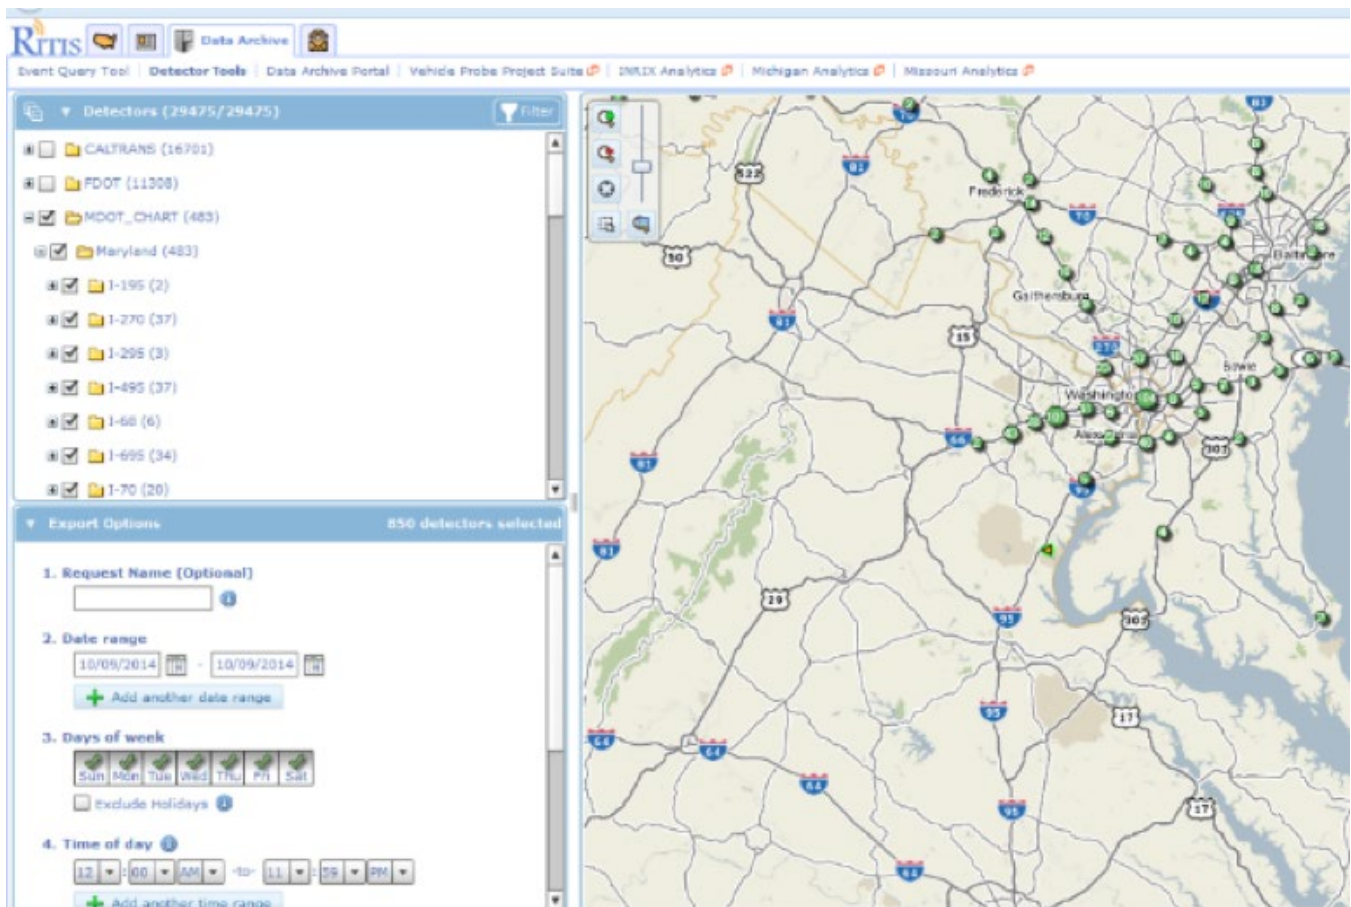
RITIS Data Archive

Event Query Tool | Detector Tools | Data Archive Portal | Vehicle Probe Project Suite | INRIX Analytics | Michigan Analytics | Missouri Analytics

Detectors (29475/29475) Filter

CALTRANS (16701)
FDOT (11308)
MDOT_CHART (483)
Maryland (483)
I-195 (2)
I-270 (37)
I-295 (3)
I-495 (37)
I-68 (6)
I-695 (34)
I-70 (20)

Export Options 850 detectors selected

1. Request Name (Optional)

2. Date range
10/09/2014 - 10/09/2014
Add another date range

3. Days of week
Sun Mon Tue Wed Thu Fri Sat
Exclude Holidays

4. Time of day
12 : 00 AM -to- 11 : 59 PM
Add another time range

Frederick
Gaithersburg
Baltimore
Bowie
Washington
Alexandria
70
270
83
81
15
50
66
95
29
64
495
301
17
695
522